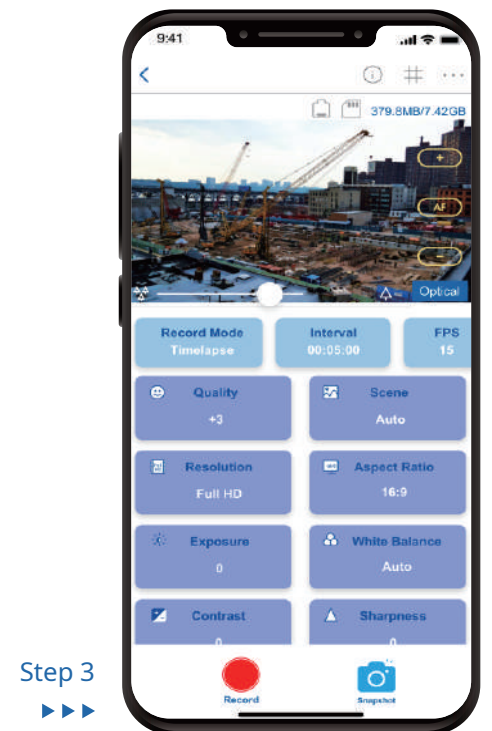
9:41

379.8MB/7.42GB

+

AF

−

Optical

Record Mode
Timelapse

Interval
00:05:00

FPS
15

Quality
+3

Scene
Auto

Resolution
Full HD

Aspect Ratio
16:9

Exposure
0

White Balance
Auto

Contrast
0

Sharpness
0

Record

Snapshot

Step 3